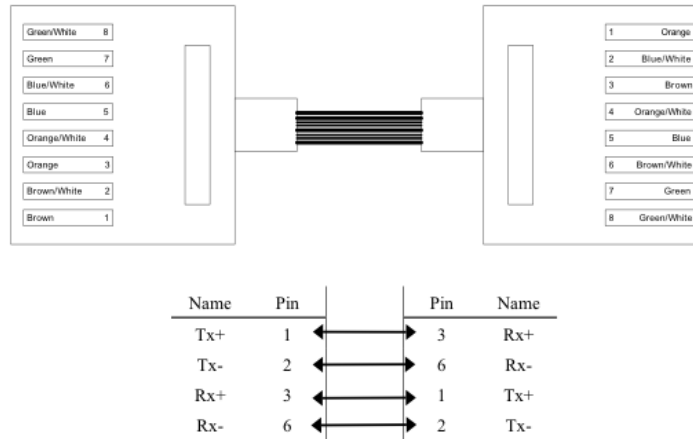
Green/White 8
Green 7
Blue/White 6
Blue 5
Orange/White 4
Orange 3
Brown/White 2
Brown 1

1 Orange
2 Blue/White
3 Brown
4 Orange/White
5 Blue
6 Brown/White
7 Green
8 Green/White

| Name | Pin | Pin | Name |
|---|---|---|---|
| Tx+ | 1 | 3 | Rx+ |
| Tx- | 2 | 6 | Rx- |
| Rx+ | 3 | 1 | Tx+ |
| Rx- | 6 | 2 | Tx- |